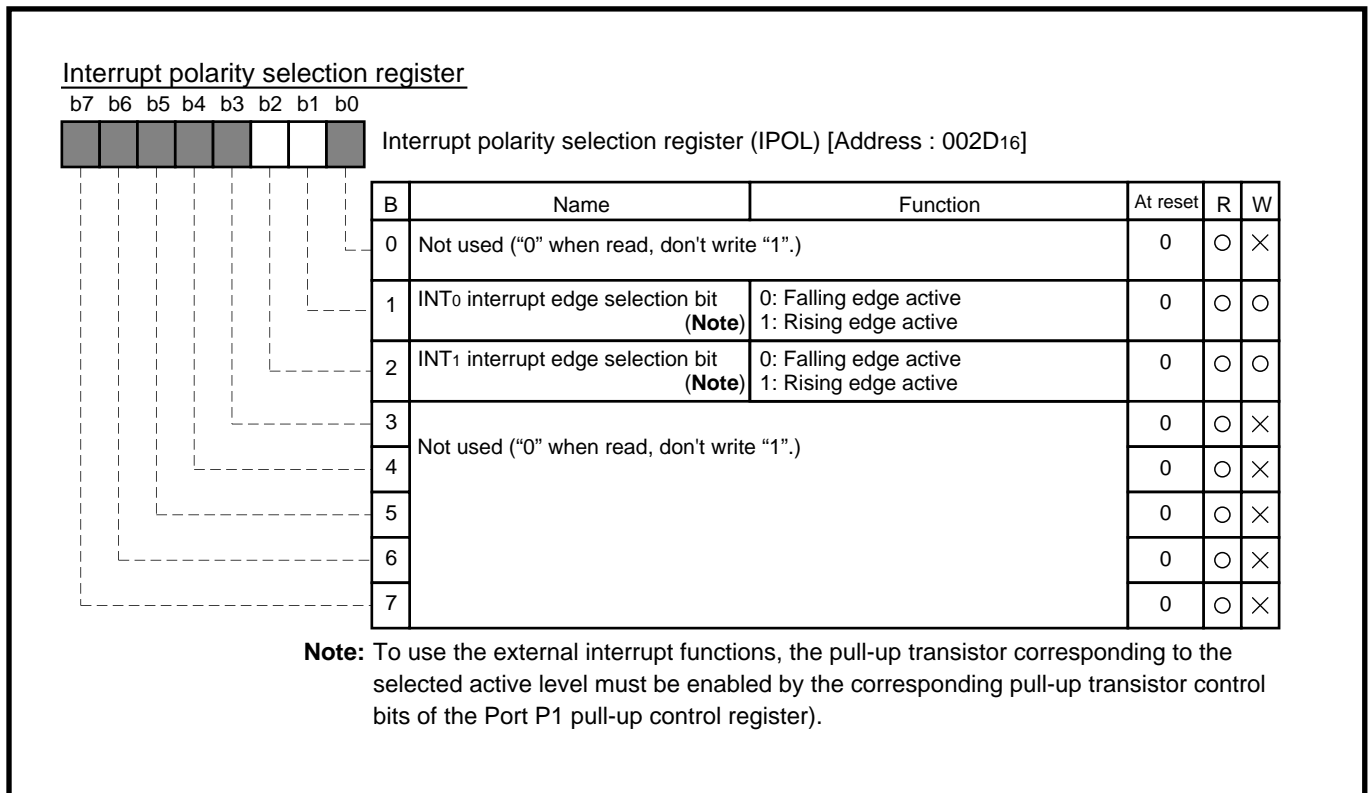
Interrupt polarity selection register

b7 b6 b5 b4 b3 b2 b1 b0

Interrupt polarity selection register (IPOL) [Address : 002D$_{16}$]

| B | Name | Function | At reset | R | W |
|---|---|---|---|---|---|
| 0 | Not used ("0" when read, don't write "1".) | | 0 | ○ | × |
| 1 | INT$_0$ interrupt edge selection bit (Note) | 0: Falling edge active 1: Rising edge active | 0 | ○ | ○ |
| 2 | INT$_1$ interrupt edge selection bit (Note) | 0: Falling edge active 1: Rising edge active | 0 | ○ | ○ |
| 3 | Not used ("0" when read, don't write "1".) | | 0 | ○ | × |
| 4 | | | 0 | ○ | × |
| 5 | | | 0 | ○ | × |
| 6 | | | 0 | ○ | × |
| 7 | | | 0 | ○ | × |

Note: To use the external interrupt functions, the pull-up transistor corresponding to the selected active level must be enabled by the corresponding pull-up transistor control bits of the Port P1 pull-up control register).